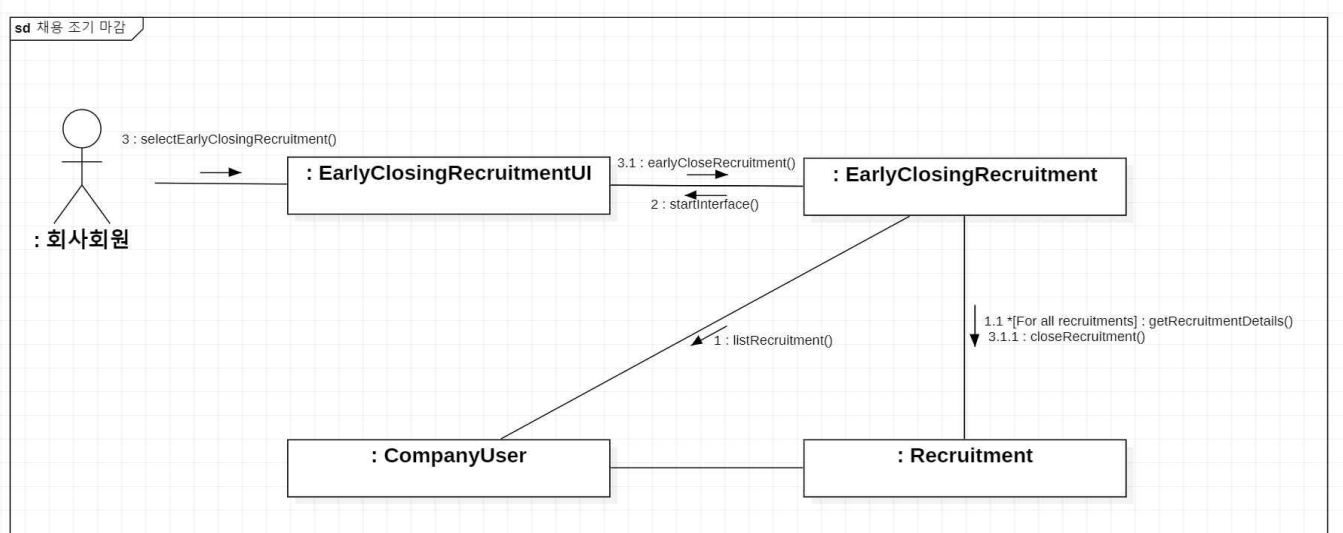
sd 채용 조기 마감

3 : selectEarlyClosingRecruitment()

: EarlyClosingRecruitmentUI

3.1 : earlyCloseRecruitment()

2 : startInterface()

: EarlyClosingRecruitment

: 회사회원

1 : listRecruitment()

1.1 *[For all recruitments] : getRecruitmentDetails()
3.1.1 : closeRecruitment()

: CompanyUser

: Recruitment